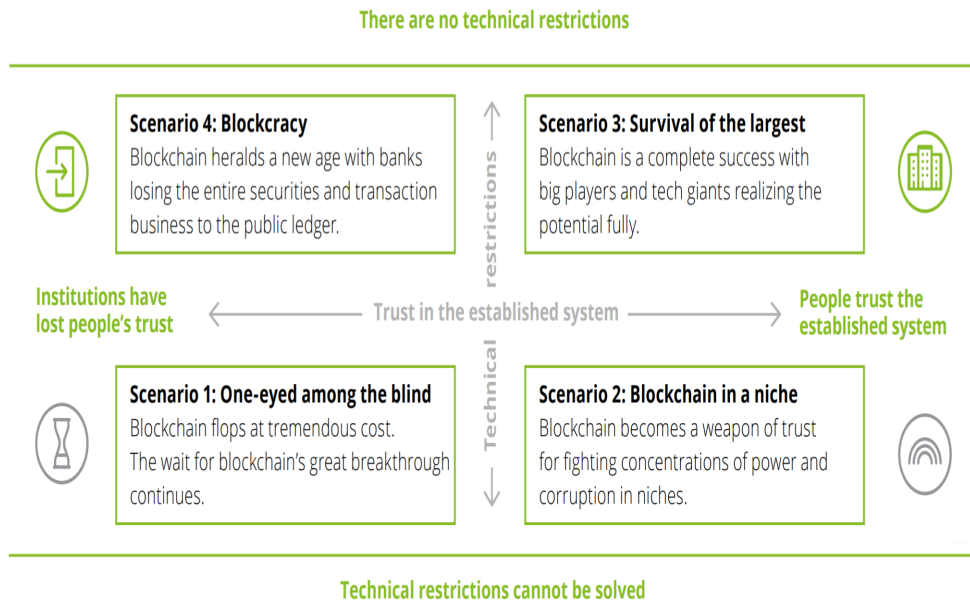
There are no technical restrictions

Scenario 4: Blockcracy
Blockchain heralds a new age with banks losing the entire securities and transaction business to the public ledger.

Scenario 3: Survival of the largest
Blockchain is a complete success with big players and tech giants realizing the potential fully.

Technical restrictions

Institutions have lost people's trust

Trust in the established system

People trust the established system

Scenario 1: One-eyed among the blind
Blockchain flops at tremendous cost.
The wait for blockchain's great breakthrough continues.

Scenario 2: Blockchain in a niche
Blockchain becomes a weapon of trust for fighting concentrations of power and corruption in niches.

Technical restrictions cannot be solved